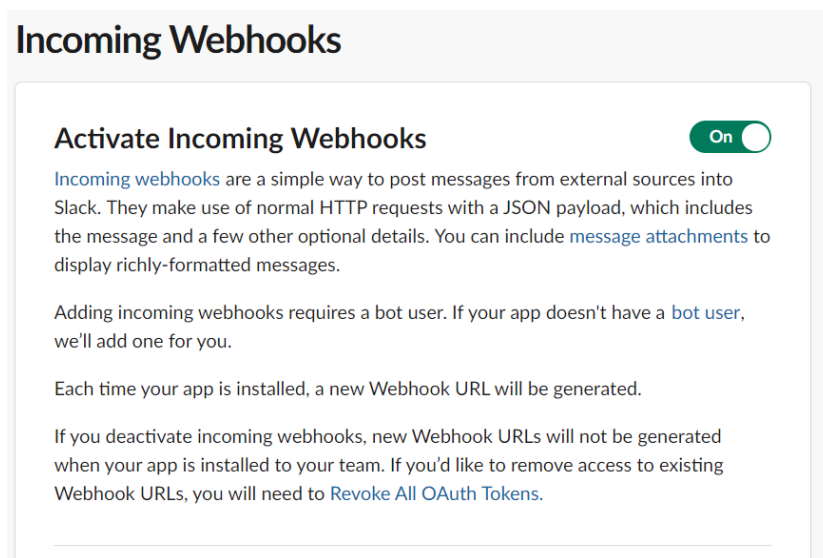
Incoming Webhooks

Activate Incoming Webhooks

On

Incoming webhooks are a simple way to post messages from external sources into Slack. They make use of normal HTTP requests with a JSON payload, which includes the message and a few other optional details. You can include message attachments to display richly-formatted messages.

Adding incoming webhooks requires a bot user. If your app doesn't have a bot user, we'll add one for you.

Each time your app is installed, a new Webhook URL will be generated.

If you deactivate incoming webhooks, new Webhook URLs will not be generated when your app is installed to your team. If you'd like to remove access to existing Webhook URLs, you will need to Revoke All OAuth Tokens.